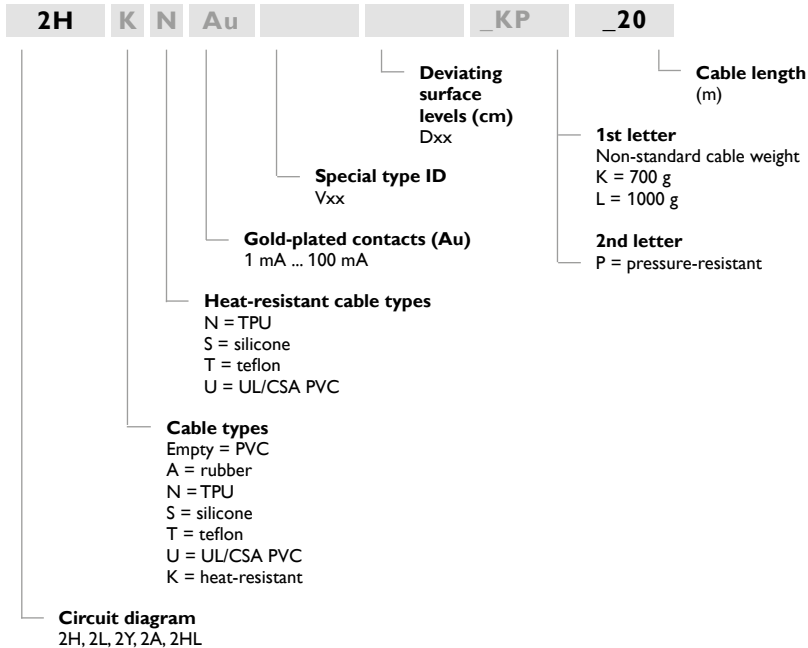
2H K N Au _KP _20

Cable length
(m)

Deviating surface levels (cm)
Dxx

1st letter
Non-standard cable weight
K = 700 g
L = 1000 g

Special type ID
Vxx

Gold-plated contacts (Au)
1 mA ... 100 mA

2nd letter
P = pressure-resistant

Heat-resistant cable types
N = TPU
S = silicone
T = teflon
U = UL/CSA PVC

Cable types
Empty = PVC
A = rubber
N = TPU
S = silicone
T = teflon
U = UL/CSA PVC
K = heat-resistant

Circuit diagram
2H, 2L, 2Y, 2A, 2HL